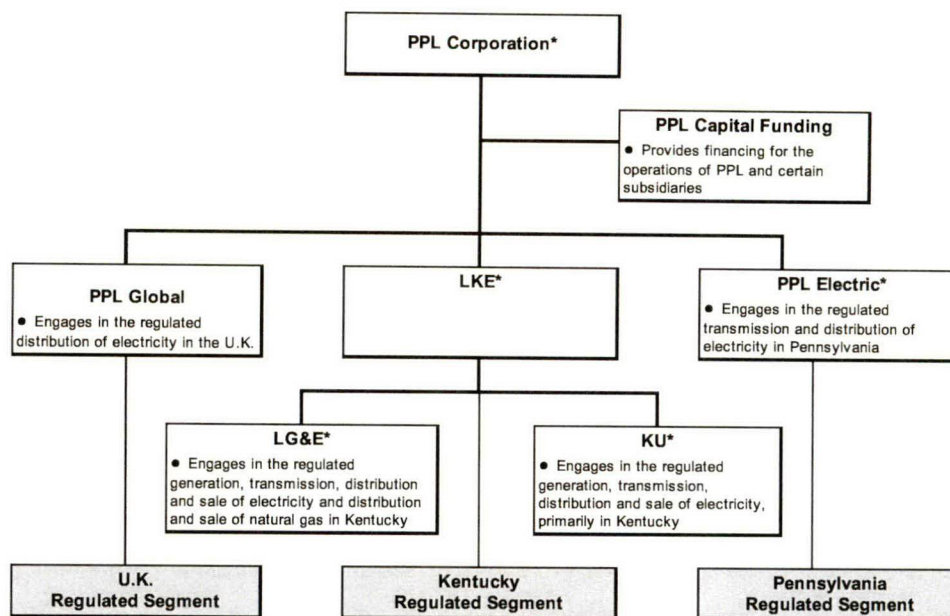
PPL Corporation*

PPL Capital Funding
• Provides financing for the operations of PPL and certain subsidiaries

PPL Global
• Engages in the regulated distribution of electricity in the U.K.

LKE*

PPL Electric*
• Engages in the regulated transmission and distribution of electricity in Pennsylvania

LG&E*
• Engages in the regulated generation, transmission, distribution and sale of electricity and distribution and sale of natural gas in Kentucky

KU*
• Engages in the regulated generation, transmission, distribution and sale of electricity, primarily in Kentucky

U.K.
Regulated Segment

Kentucky
Regulated Segment

Pennsylvania
Regulated Segment